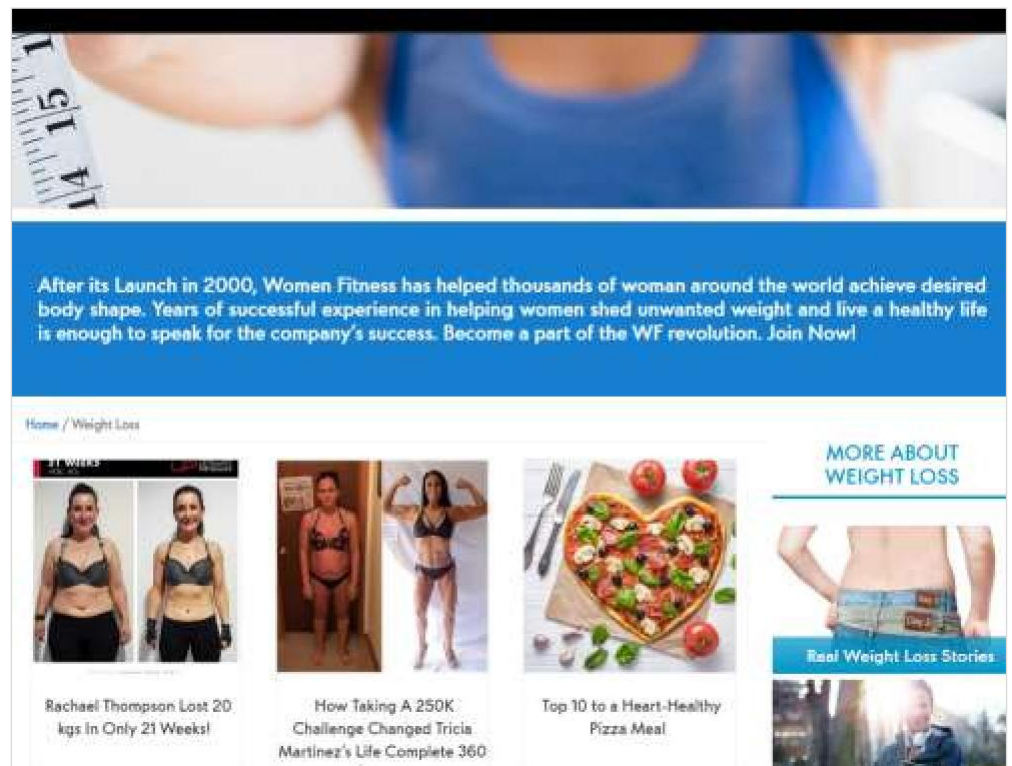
After its Launch in 2000, Women Fitness has helped thousands of woman around the world achieve desired body shape. Years of successful experience in helping women shed unwanted weight and live a healthy life is enough to speak for the company's success. Become a part of the WF revolution. Join Now!

Home / Weight Loss

MORE ABOUT WEIGHT LOSS

Rachael Thompson Lost 20 kgs In Only 21 Weeks!

How Taking A 250K Challenge Changed Tricia Martinez's Life Complete 360

Top 10 to a Heart-Healthy Pizza Meal

Real Weight Loss Stories